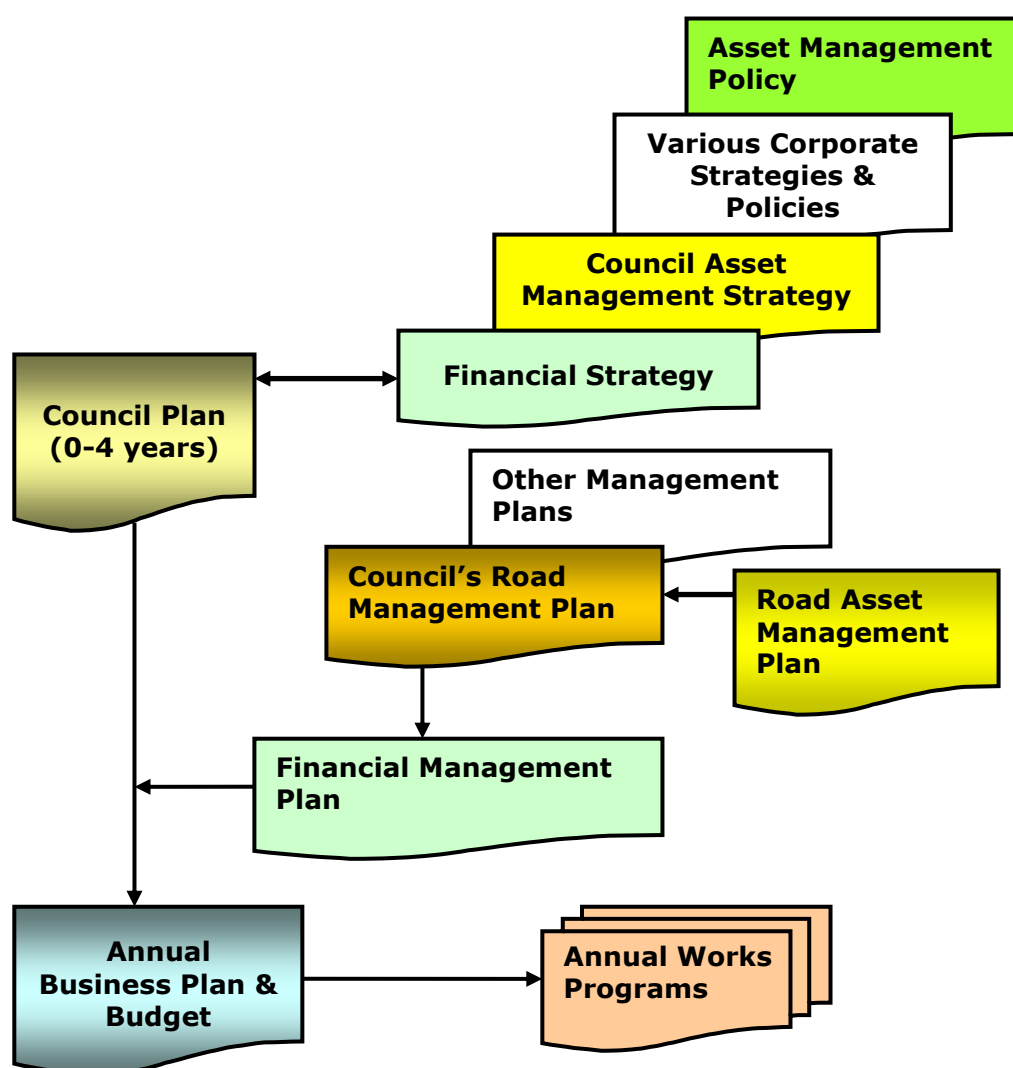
Asset Management Policy

Various Corporate Strategies & Policies

Council Asset Management Strategy

Financial Strategy

Council Plan (0-4 years)

Other Management Plans

Council's Road Management Plan

Road Asset Management Plan

Financial Management Plan

Annual Business Plan & Budget

Annual Works Programs